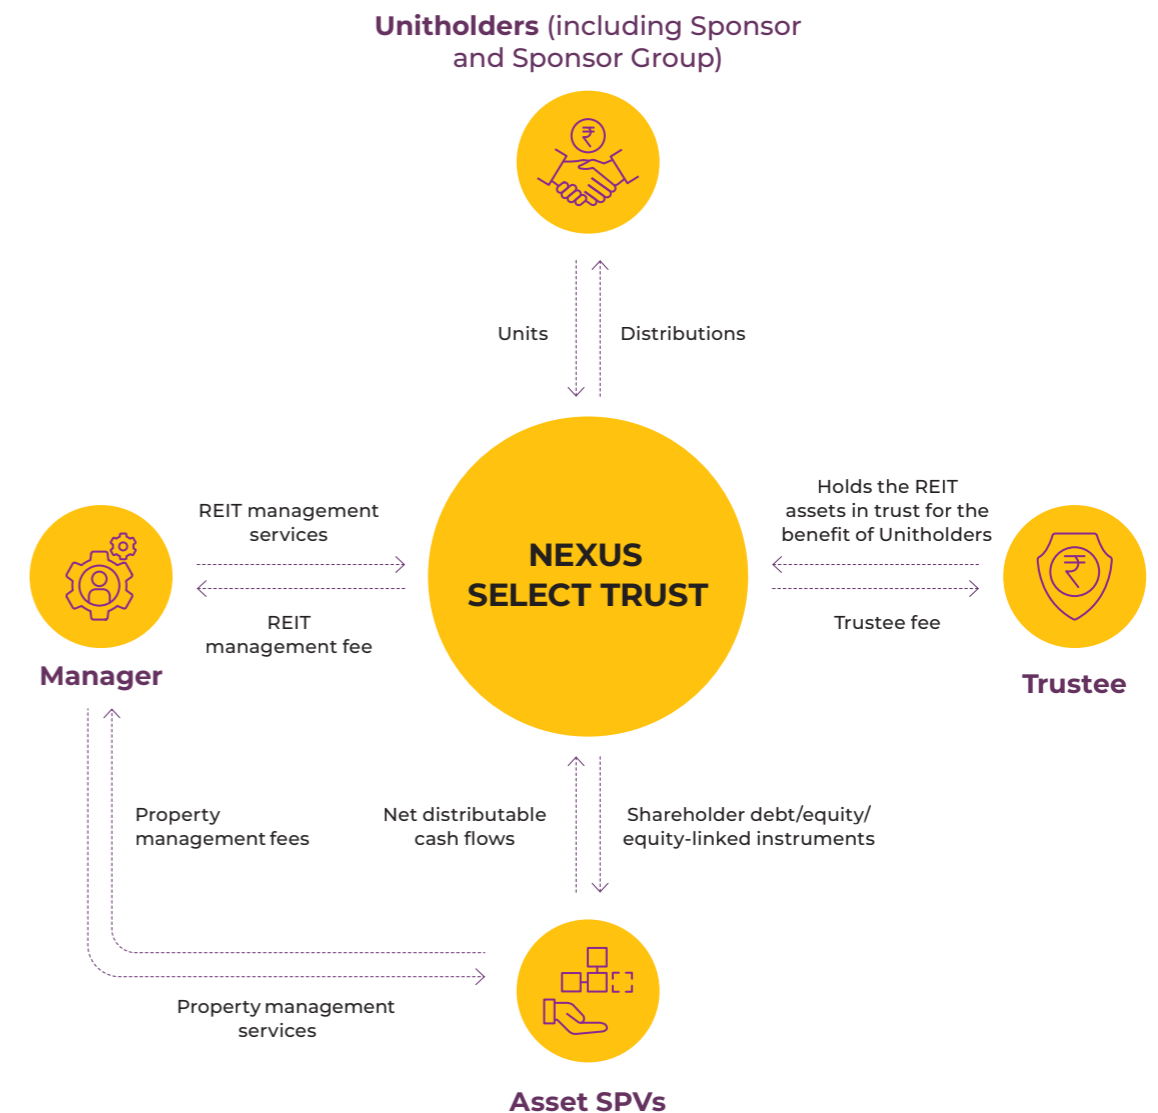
Unitholders (including Sponsor and Sponsor Group)

Units

Distributions

REIT management services

REIT management fee

NEXUS SELECT TRUST

Holds the REIT assets in trust for the benefit of Unitholders

Trustee fee

Manager

Trustee

Property management fees

Net distributable cash flows

Shareholder debt/equity/ equity-linked instruments

Property management services

Asset SPVs